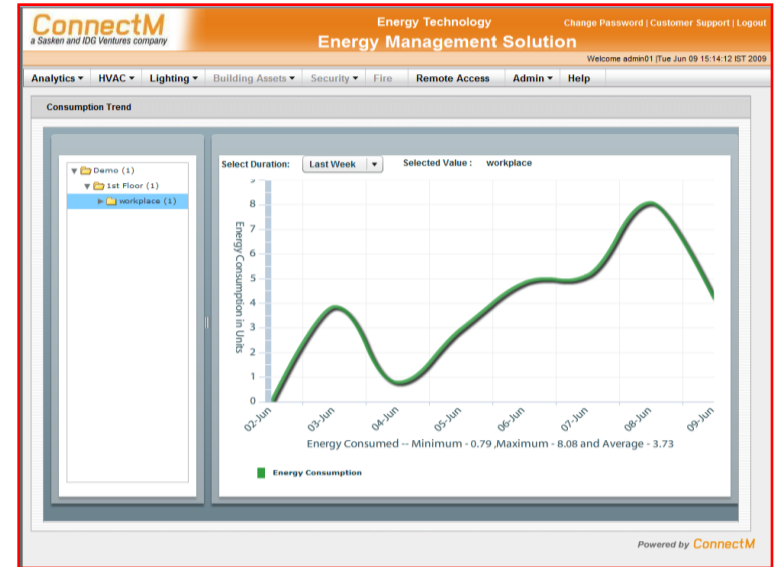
ConnectM
a Sasken and IDG Ventures company

Energy Technology
Energy Management Solution

Change Password | Customer Support | Logout

Welcome admin01 |Tue Jun 09 15:14:12 IST 2009

Analytics ▾ HVAC ▾ Lighting ▾ Building Assets ▾ Security ▾ Fire Remote Access Admin ▾ Help

Consumption Trend

Demo (1)
1st Floor (1)
workplace (1)

Select Duration: Last Week
Selected Value : workplace

Energy Consumption in Units

9
8
7
6
5
4
3
2
1
0

02-Jun 03-Jun 04-Jun 05-Jun 06-Jun 07-Jun 08-Jun 09-Jun

Energy Consumed -- Minimum - 0.79 ,Maximum - 8.08 and Average - 3.73

Energy Consumption

Powered by ConnectM